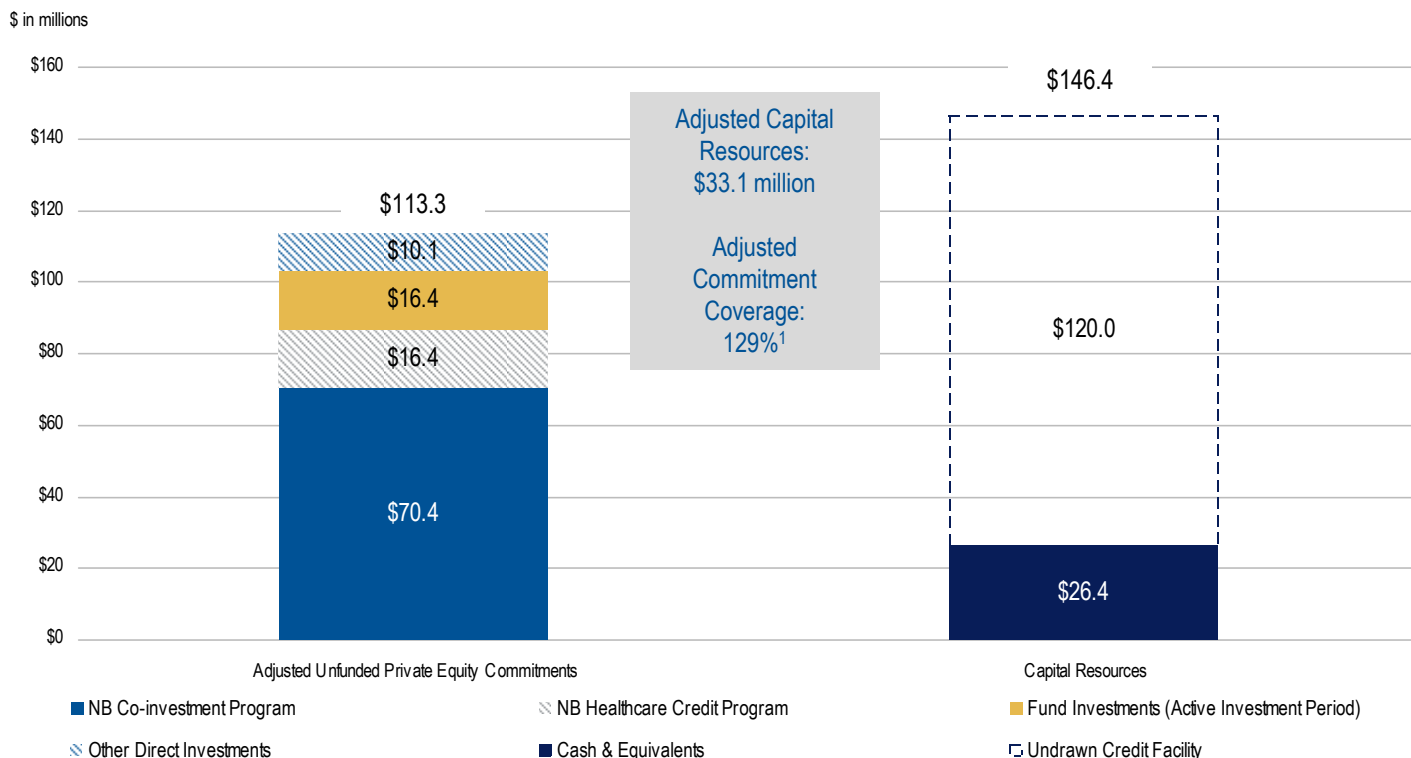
$ in millions

$160
$140
$120
$100
$80
$60
$40
$20
$0

$113.3
$10.1
$16.4
$16.4
$70.4

Adjusted Capital Resources: $33.1 million

Adjusted Commitment Coverage: 129%$^1$

$146.4
$120.0
$26.4

Adjusted Unfunded Private Equity Commitments

Capital Resources

NB Co-investment Program
NB Healthcare Credit Program
Fund Investments (Active Investment Period)
Other Direct Investments
Cash & Equivalents
Undrawn Credit Facility